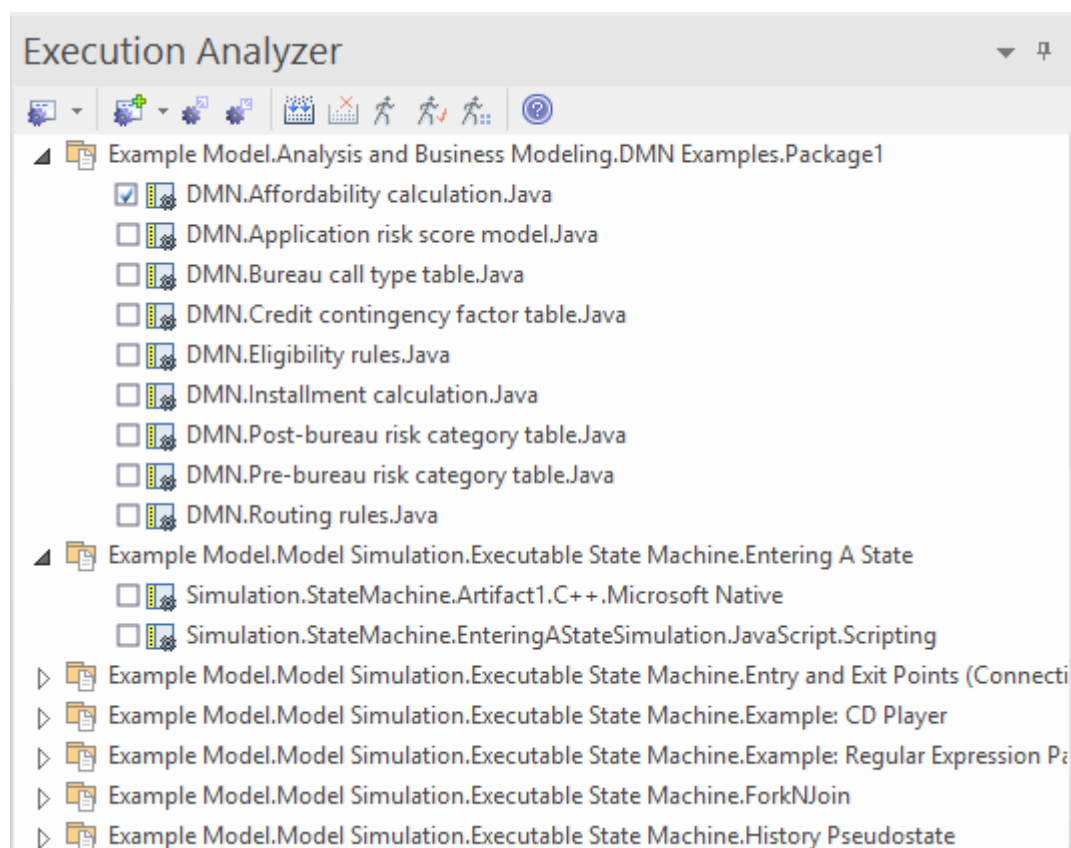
Execution Analyzer

Example Model.Analysis and Business Modeling.DMN Examples.Package1
DMN.Affordability calculation.Java
DMN.Application risk score model.Java
DMN.Bureau call type table.Java
DMN.Credit contingency factor table.Java
DMN.Eligibility rules.Java
DMN.Installment calculation.Java
DMN.Post-bureau risk category table.Java
DMN.Pre-bureau risk category table.Java
DMN.Routing rules.Java
Example Model.Model Simulation.Executable State Machine.Entering A State
Simulation.StateMachine.Artifact1.C++.Microsoft Native
Simulation.StateMachine.EnteringAStateSimulation.JavaScript.Scripting
Example Model.Model Simulation.Executable State Machine.Entry and Exit Points (Connecti
Example Model.Model Simulation.Executable State Machine.Example: CD Player
Example Model.Model Simulation.Executable State Machine.Example: Regular Expression Pa
Example Model.Model Simulation.Executable State Machine.ForkNJoin
Example Model.Model Simulation.Executable State Machine.History Pseudostate